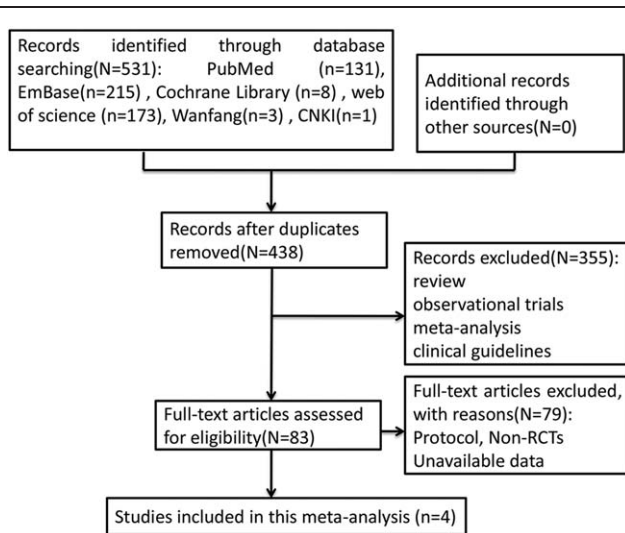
Records identified through database searching(N=531): PubMed (n=131), EmBase(n=215) , Cochrane Library (n=8) , web of science (n=173), Wanfang(n=3) , CNKI(n=1)

Additional records identified through other sources(N=0)

Records after duplicates removed(N=438)

Records excluded(N=355):
review
observational trials
meta-analysis
clinical guidelines

Full-text articles assessed for eligibility(N=83)

Full-text articles excluded, with reasons(N=79):
Protocol, Non-RCTs
Unavailable data

Studies included in this meta-analysis (n=4)